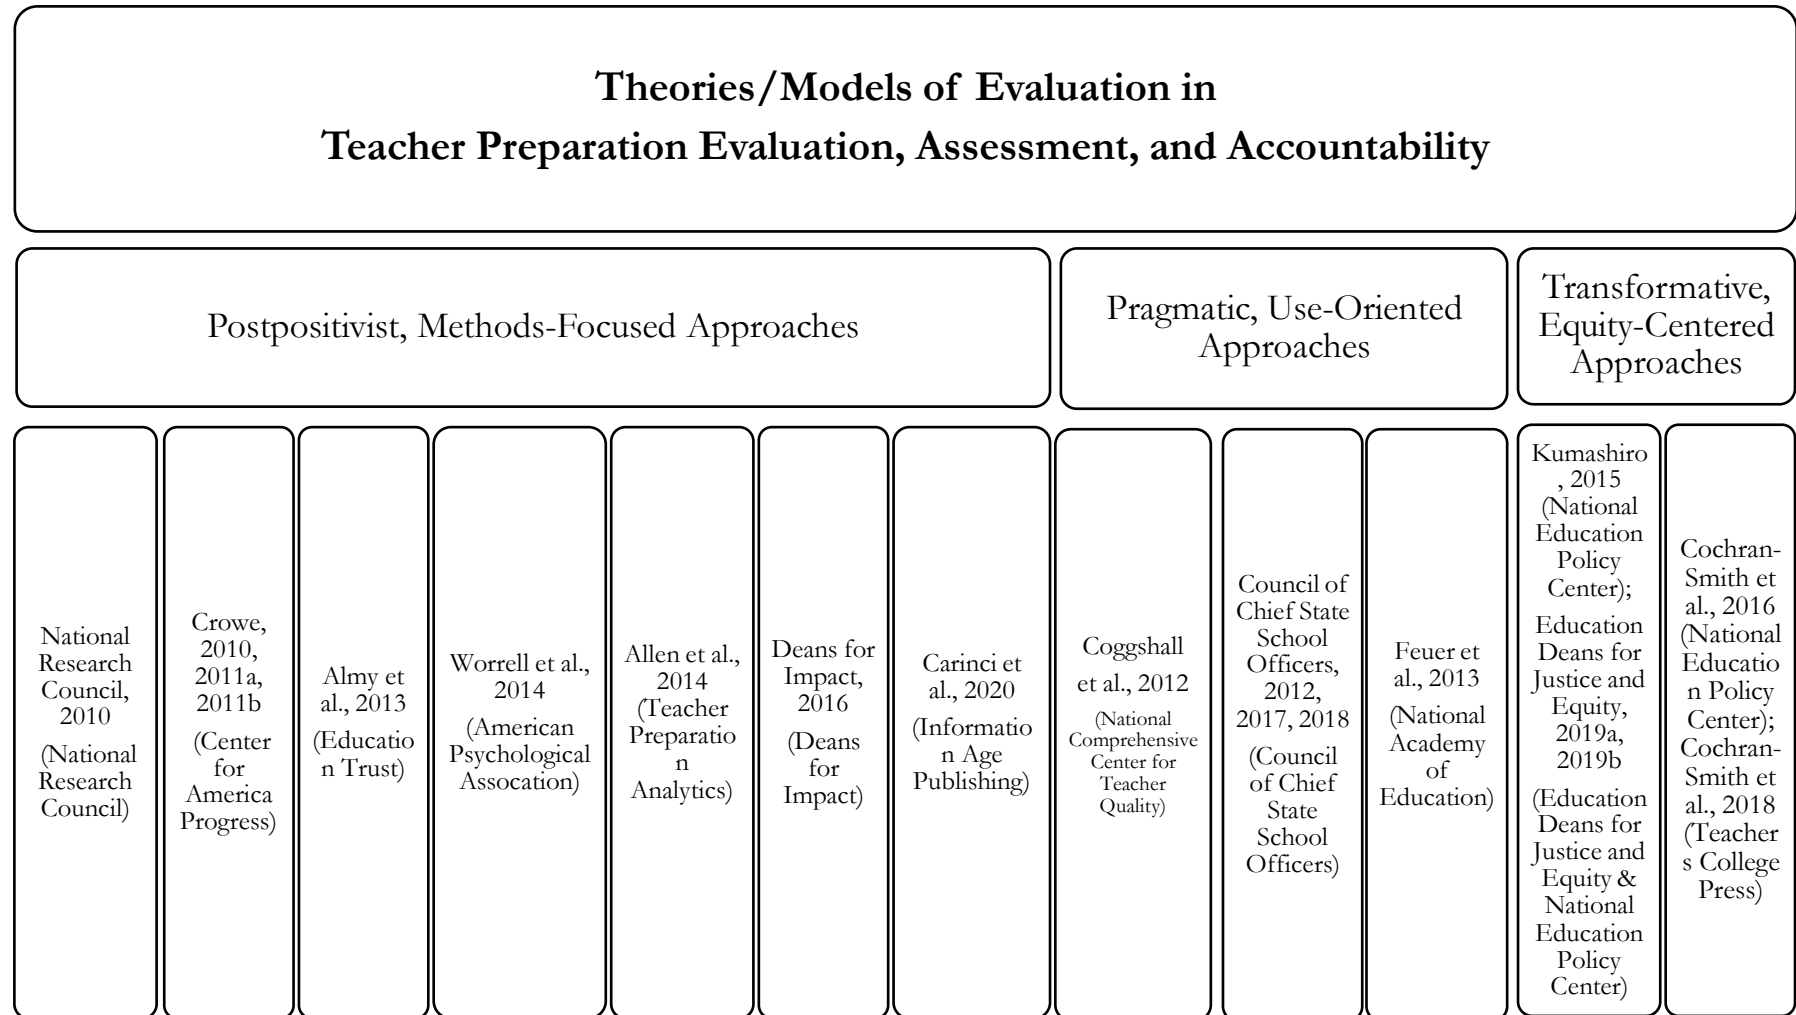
Theories/Models of Evaluation in
Teacher Preparation Evaluation, Assessment, and Accountability

Postpositivist, Methods-Focused Approaches

Pragmatic, Use-Oriented Approaches

Transformative, Equity-Centered Approaches

National Research Council, 2010 (National Research Council)

Crowe, 2010, 2011a, 2011b (Center for America Progress)

Almy et al., 2013 (Education Trust)

Worrell et al., 2014 (American Psychological Assocation)

Allen et al., 2014 (Teacher Preparation Analytics)

Deans for Impact, 2016 (Deans for Impact)

Carinci et al., 2020 (Information Age Publishing)

Coggshall et al., 2012 (National Comprehensive Center for Teacher Quality)

Council of Chief State School Officers, 2012, 2017, 2018 (Council of Chief State School Officers)

Feuer et al., 2013 (National Academy of Education)

Kumashiro, 2015 (National Education Policy Center); Education Deans for Justice and Equity, 2019a, 2019b (Education Deans for Justice and Equity & National Education Policy Center)

Cochran-Smith et al., 2016 (National Education Policy Center); Cochran-Smith et al., 2018 (Teachers College Press)